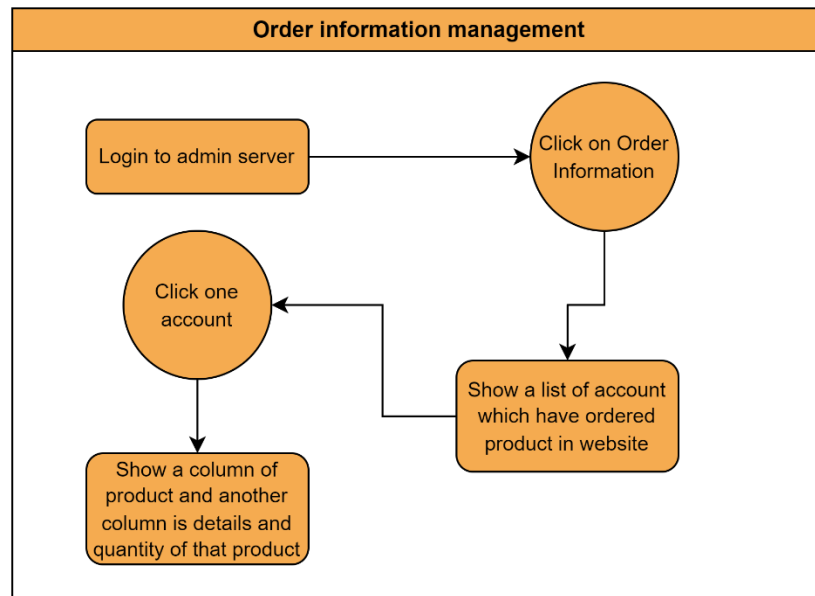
Order information management

Login to admin server

Click on Order Information

Show a list of account which have ordered product in website

Click one account

Show a column of product and another column is details and quantity of that product